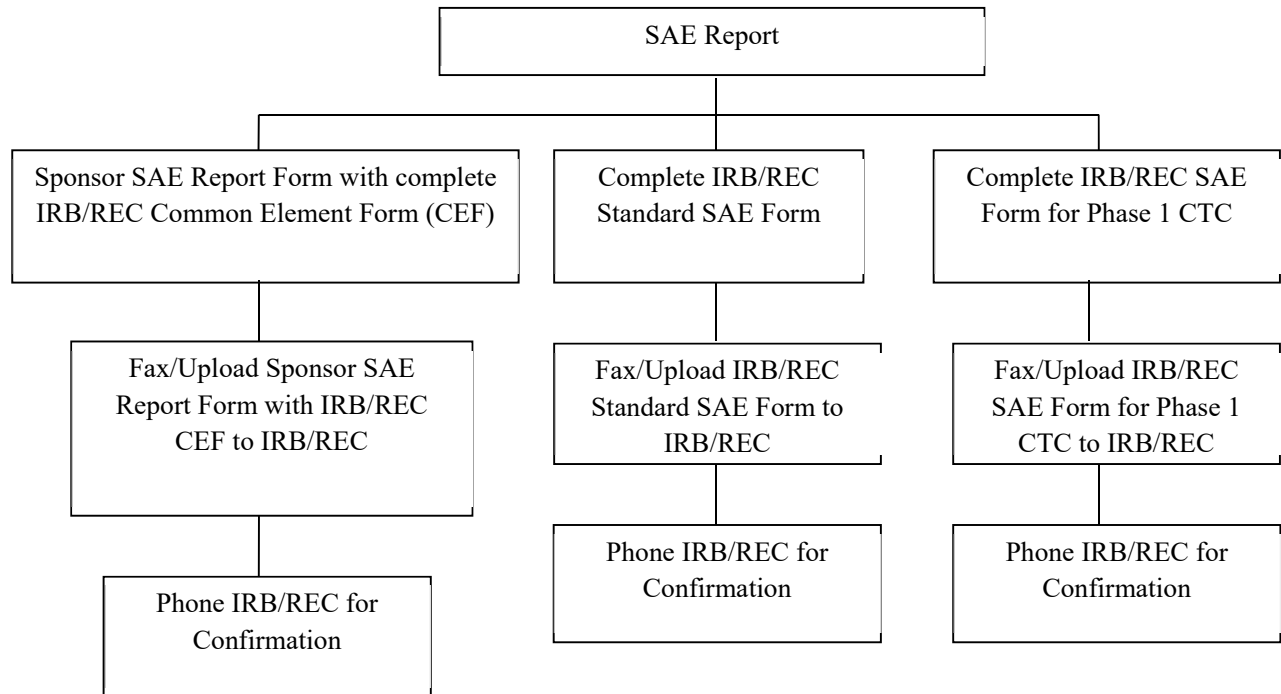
SAE Report

Sponsor SAE Report Form with complete IRB/REC Common Element Form (CEF)

Fax/Upload Sponsor SAE Report Form with IRB/REC CEF to IRB/REC

Phone IRB/REC for Confirmation

Complete IRB/REC Standard SAE Form

Fax/Upload IRB/REC Standard SAE Form to IRB/REC

Phone IRB/REC for Confirmation

Complete IRB/REC SAE Form for Phase 1 CTC

Fax/Upload IRB/REC SAE Form for Phase 1 CTC to IRB/REC

Phone IRB/REC for Confirmation